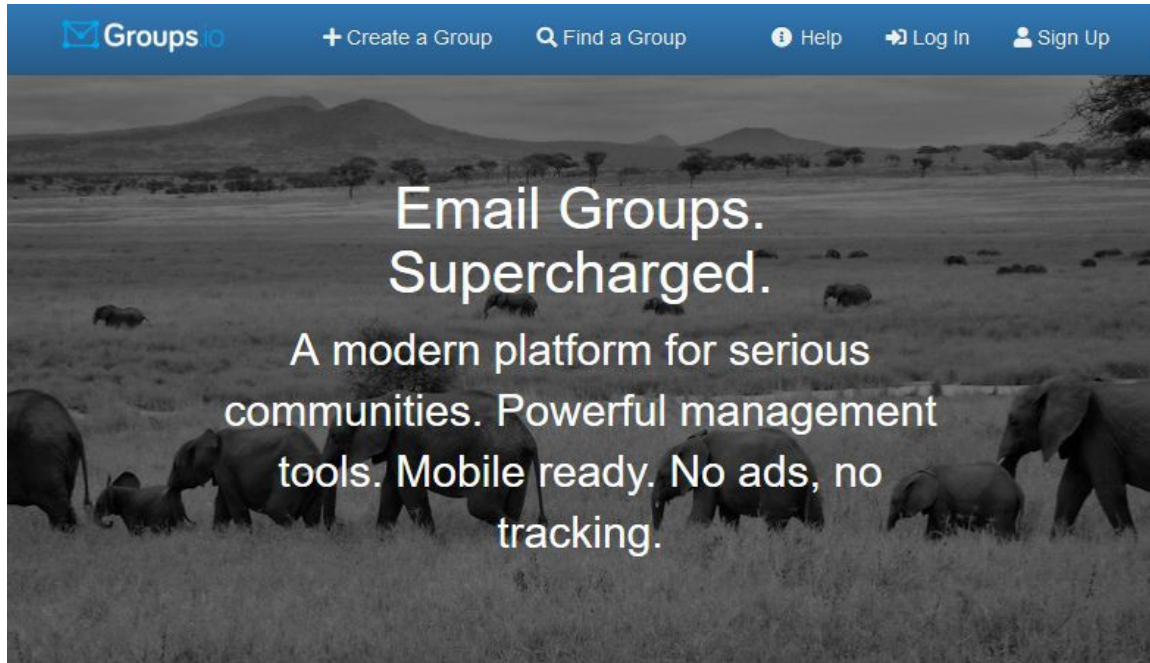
Groups.io

+ Create a Group    Find a Group    Help    Log In    Sign Up

Email Groups.
Supercharged.

A modern platform for serious communities. Powerful management tools. Mobile ready. No ads, no tracking.